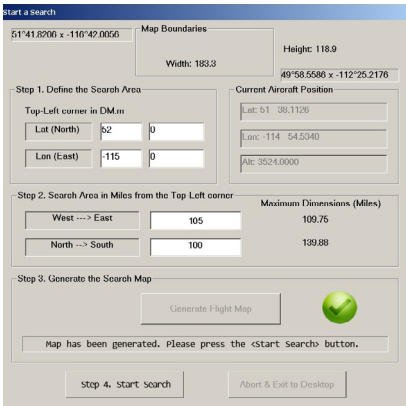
Start a Search

51°41.8200 x -116°42.0056

Map Boundaries

Width: 183.3

Height: 118.9

49°58.5586 x -112°25.2176

Step 1. Define the Search Area

Top-Left corner in DM.m

Lat (North) 52 0

Lon (East) -115 0

Current Aircraft Position

Lat: 51 38.1126

Lon: -114 54.5040

Alt: 3524.0000

Step 2. Search Area in Miles from the Top Left corner

Maximum Dimensions (Miles)

West ---> East 105 109.75

North --> South 100 139.88

Step 3. Generate the Search Map

Generate Flight Map

Map has been generated. Please press the <Start Search> button.

Step 4. Start Search

Abort & Exit to Desktop